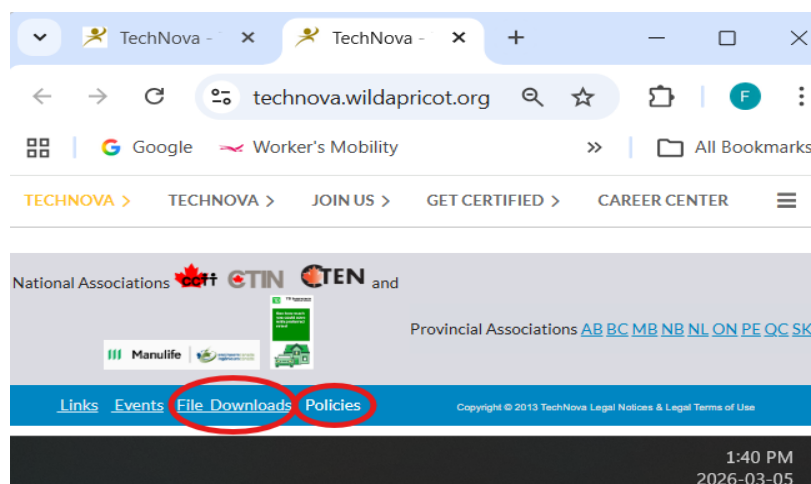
TechNova - ×
TechNova - ×
+
technova.wildapricot.org
F
Google
Worker's Mobility
»
All Bookmarks
TECHNOVA >
TECHNOVA >
JOIN US >
GET CERTIFIED >
CAREER CENTER
National Associations CCTT CTTIN CTEN and
Manulife
Provincial Associations AB BC MB NB NL ON PE QC SK
Links Events File Downloads Policies
Copyright © 2013 TechNova Legal Notices & Legal Terms of Use
1:40 PM
2026-03-05